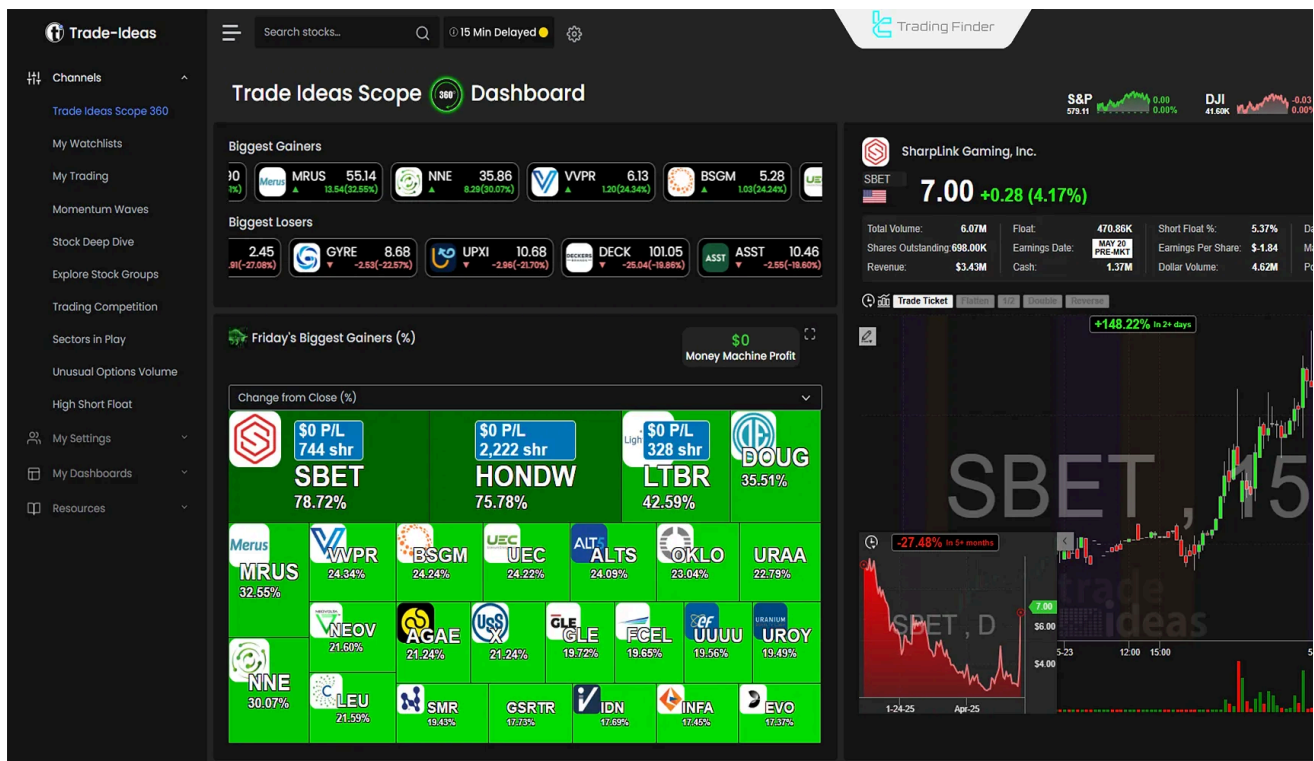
Trade-Ideas

Search stocks...

15 Min Delayed

Trading Finder

Channels

Trade Ideas Scope 360

My Watchlists

My Trading

Momentum Waves

Stock Deep Dive

Explore Stock Groups

Trading Competition

Sectors in Play

Unusual Options Volume

High Short Float

My Settings

My Dashboards

Resources

Trade Ideas Scope 360 Dashboard

S&P 579.11 0.00 0.00%

DJI 41.60K -0.03 0.00%

Biggest Gainers

30 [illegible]%) | MRUS 55.14 ▲ 13.54(32.55%) | NNE 35.86 ▲ 8.29(30.07%) | VVPR 6.13 ▲ 1.20(24.34%) | BSGM 5.28 ▲ 1.03(24.24%)

Biggest Losers

2.45 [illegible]91(-27.08%) | GYRE 8.68 ▼ -2.53(-22.57%) | UPXI 10.68 ▼ -2.96(-21.70%) | DECK 101.05 ▼ -25.04(-19.86%) | ASST 10.46 ▼ -2.55(-19.60%)

Friday's Biggest Gainers (%)

$0
Money Machine Profit

Change from Close (%)

$0 P/L 744 shr SBET 78.72%

$0 P/L 2,222 shr HONDW 75.78%

$0 P/L 328 shr LTBR 42.59%

DOUG 35.51%

MRUS 32.55%

VVPR 24.34%

BSGM 24.24%

UEC 24.22%

ALTS 24.09%

OKLO 23.04%

URAA 22.79%

NEOV 21.60%

AGAE 21.24%

X 21.24%

GLE 19.72%

FCEL 19.65%

UUUU 19.56%

UROY 19.49%

NNE 30.07%

LEU 21.59%

SMR 19.43%

GSRTR 17.73%

IDN 17.69%

INFA 17.45%

EVO 17.37%

SharpLink Gaming, Inc.

SBET

7.00 +0.28 (4.17%)

| | | | | | |
|---|---|---|---|---|---|
| Total Volume: | 6.07M | Float: | 470.86K | Short Float %: | 5.37% |
| Shares Outstanding: | 698.00K | Earnings Date: | MAY 20 PRE-MKT | Earnings Per Share: | $-1.84 |
| Revenue: | $3.43M | Cash: | 1.37M | Dollar Volume: | 4.62M |

Trade Ticket | Flatten | 1/2 | Double | Reverse

+148.22% In 2+ days

SBET , 15

-27.48% In 5+ months

SBET , D

7.00

$6.00

$4.00

1-24-25

Apr-25

5-23

12:00

15:00

trade ideas